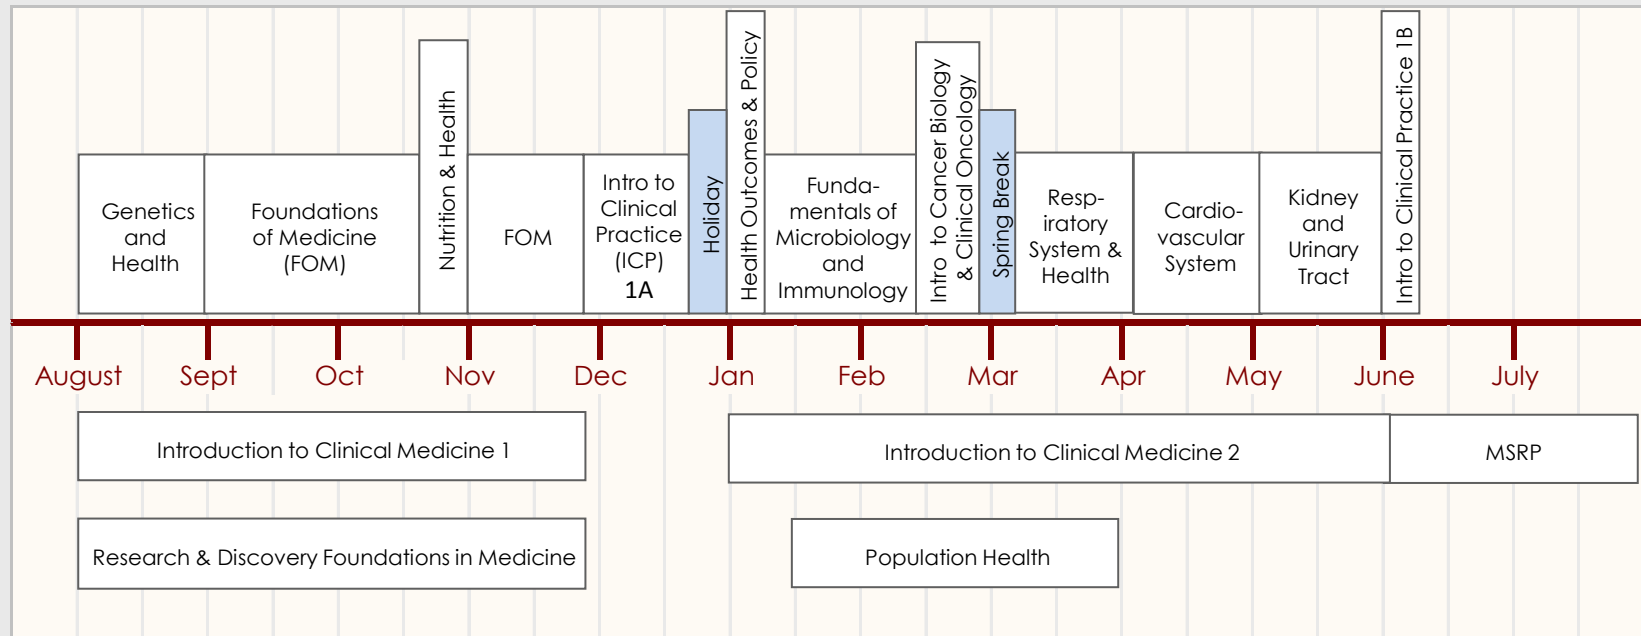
Genetics and Health

Foundations of Medicine (FOM)

Nutrition & Health

FOM

Intro to Clinical Practice (ICP) 1A

Holiday

Health Outcomes & Policy

Fundamentals of Microbiology and Immunology

Intro to Cancer Biology & Clinical Oncology

Spring Break

Respiratory System & Health

Cardiovascular System

Kidney and Urinary Tract

Intro to Clinical Practice 1B

August Sept Oct Nov Dec Jan Feb Mar Apr May June July

Introduction to Clinical Medicine 1

Introduction to Clinical Medicine 2

MSRP

Research & Discovery Foundations in Medicine

Population Health